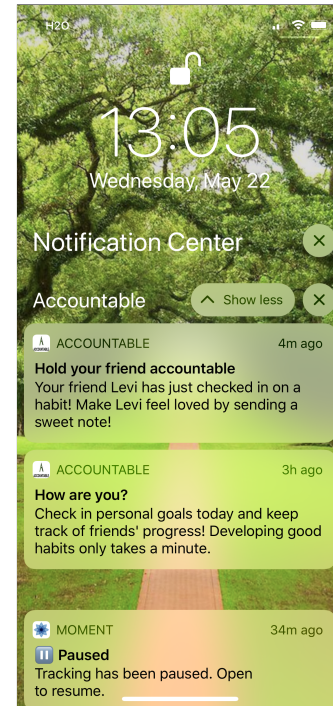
H2O

13:05
Wednesday, May 22

Notification Center

Accountable

Show less

ACCOUNTABLE 4m ago
Hold your friend accountable
Your friend Levi has just checked in on a habit! Make Levi feel loved by sending a sweet note!

ACCOUNTABLE 3h ago
How are you?
Check in personal goals today and keep track of friends' progress! Developing good habits only takes a minute.

MOMENT 34m ago
Paused
Tracking has been paused. Open to resume.